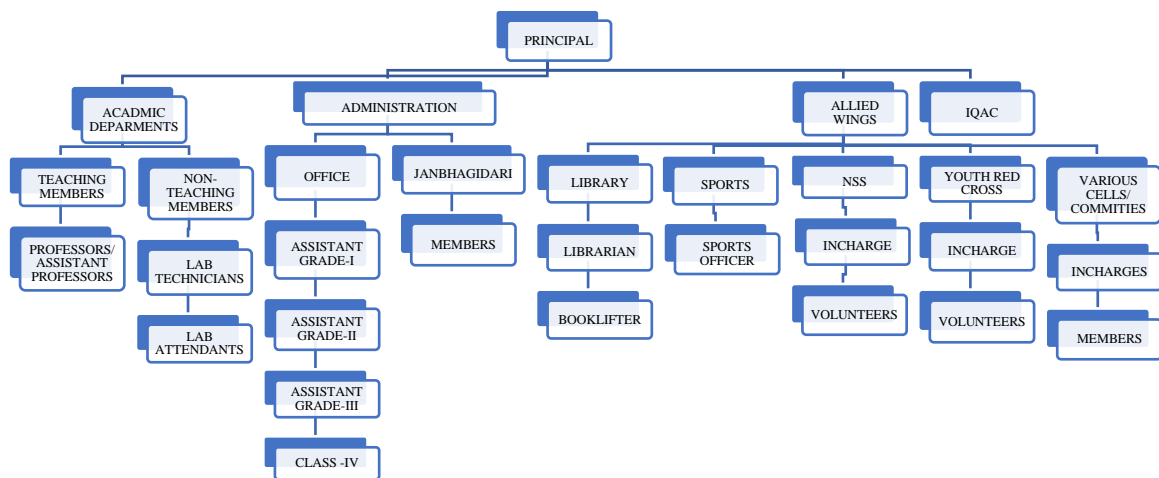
PRINCIPAL

ACADMIC DEPARMENTS

TEACHING MEMBERS

PROFESSORS/ ASSISTANT PROFESSORS

NON-TEACHING MEMBERS

LAB TECHNICIANS

LAB ATTENDANTS

ADMINISTRATION

OFFICE

ASSISTANT GRADE-I

ASSISTANT GRADE-II

ASSISTANT GRADE-III

CLASS -IV

JANBHAGIDARI

MEMBERS

ALLIED WINGS

LIBRARY

LIBRARIAN

BOOKLIFTER

SPORTS

SPORTS OFFICER

NSS

INCHARGE

VOLUNTEERS

YOUTH RED CROSS

INCHARGE

VOLUNTEERS

VARIOUS CELLS/ COMMITIES

INCHARGES

MEMBERS

IQAC